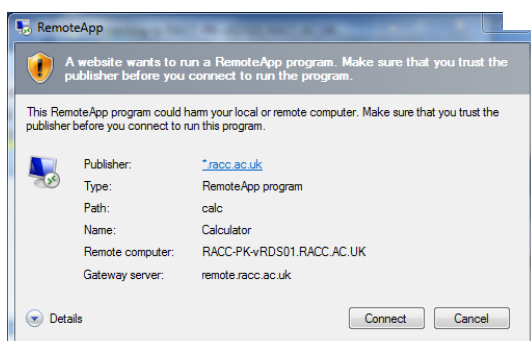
RemoteApp

A website wants to run a RemoteApp program. Make sure that you trust the publisher before you connect to run the program.

This RemoteApp program could harm your local or remote computer. Make sure that you trust the publisher before you connect to run this program.

| | |
|---|---|
| Publisher: | *.racc.ac.uk |
| Type: | RemoteApp program |
| Path: | calc |
| Name: | Calculator |
| Remote computer: | RACC-PK-vRDS01.RACC.AC.UK |
| Gateway server: | remote.racc.ac.uk |

Details

Connect

Cancel